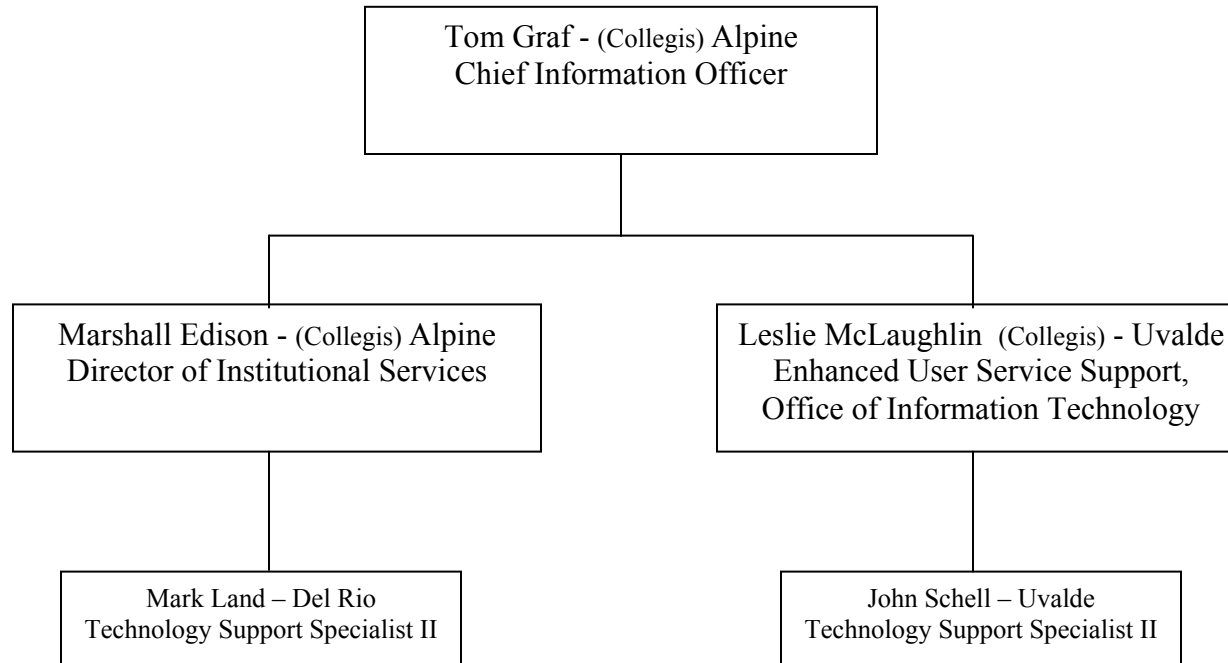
Tom Graf - (Collegis) Alpine
Chief Information Officer

Marshall Edison - (Collegis) Alpine
Director of Institutional Services

Leslie McLaughlin (Collegis) - Uvalde
Enhanced User Service Support,
Office of Information Technology

Mark Land – Del Rio
Technology Support Specialist II

John Schell – Uvalde
Technology Support Specialist II